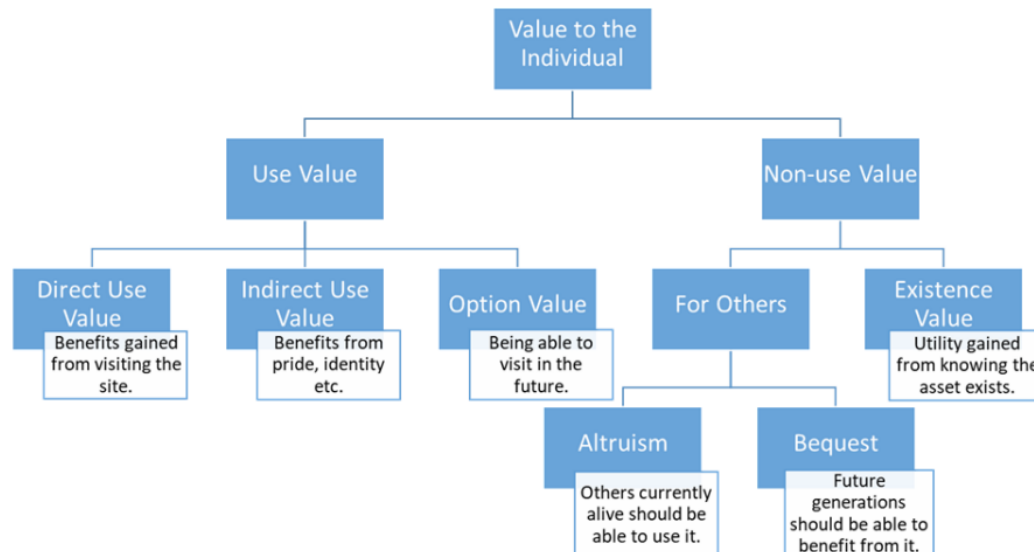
Value to the Individual

Use Value

Non-use Value

Direct Use Value

Benefits gained from visiting the site.

Indirect Use Value

Benefits from pride, identity etc.

Option Value

Being able to visit in the future.

For Others

Existence Value

Utility gained from knowing the asset exists.

Altruism

Others currently alive should be able to use it.

Bequest

Future generations should be able to benefit from it.